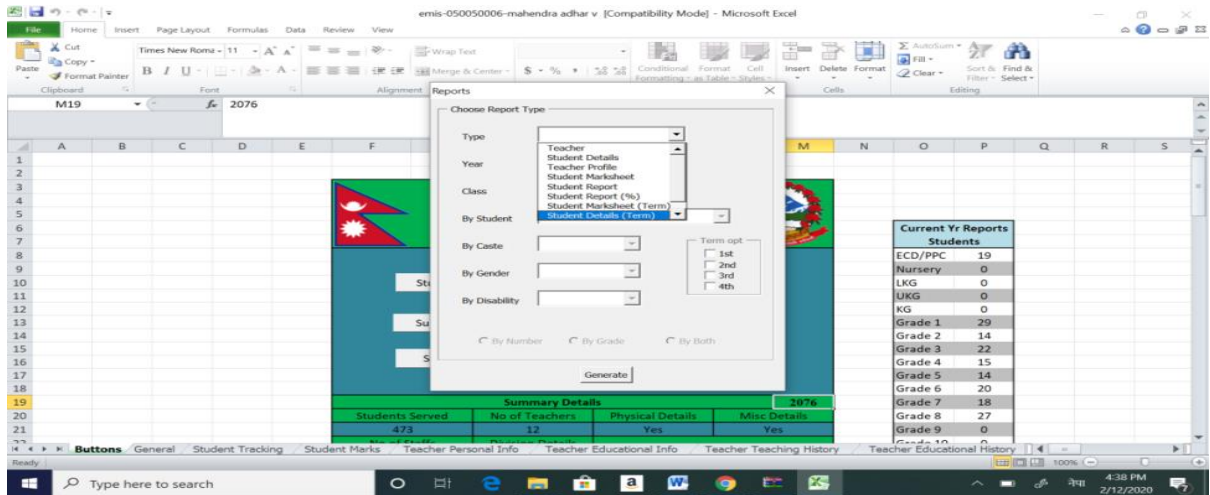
emis-050050006-mahendra adhar v [Compatibility Mode] - Microsoft Excel

File Home Insert Page Layout Formulas Data Review View

Cut
Copy
Paste
Format Painter
Clipboard
Times New Roma 11
Font
Wrap Text
Merge & Center
Alignment
$ % ,
Conditional Formatting
Format as Table
Cell Styles
Insert Delete Format
Cells
AutoSum
Fill
Clear
Sort & Filter
Find & Select
Editing

M19 $f_x$ 2076

Reports

Choose Report Type

Type

Teacher
Student Details
Teacher Profile
Student Marksheet
Student Report
Student Report (%)
Student Marksheet (Term)
Student Details (Term)

Year

Class

By Student

By Caste

By Gender

By Disability

Term opt
1st
2nd
3rd
4th

By Number
By Grade
By Both

Generate

St
Su
S

| Current Yr Reports Students | |
|---|---|
| ECD/PPC | 19 |
| Nursery | 0 |
| LKG | 0 |
| UKG | 0 |
| KG | 0 |
| Grade 1 | 29 |
| Grade 2 | 14 |
| Grade 3 | 22 |
| Grade 4 | 15 |
| Grade 5 | 14 |
| Grade 6 | 20 |
| Grade 7 | 18 |
| Grade 8 | 27 |
| Grade 9 | 0 |

| Summary Details | | | 2076 |
|---|---|---|---|
| Students Served | No of Teachers | Physical Details | Misc Details |
| 473 | 12 | Yes | Yes |

Buttons General Student Tracking Student Marks Teacher Personal Info Teacher Educational Info Teacher Teaching History Teacher Educational History

Ready 100%

Type here to search

4:38 PM
2/12/2020